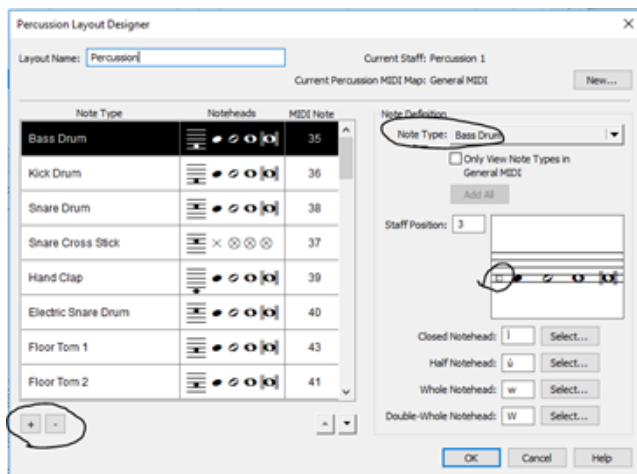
Percussion Layout Designer

Layout Name: Percussion

Current Staff: Percussion 1

Current Percussion MIDI Map: General MIDI

New...

| Note Type | Noteheads | MIDI Note |
|---|---|---|
| Bass Drum | | 35 |
| Kick Drum | | 36 |
| Snare Drum | | 38 |
| Snare Cross Stick | | 37 |
| Hand Clap | | 39 |
| Electric Snare Drum | | 40 |
| Floor Tom 1 | | 43 |
| Floor Tom 2 | | 41 |

+ -

Note Definition

Note Type: Bass Drum

Only View Note Types in General MIDI

Add All

Staff Position: 3

Closed Notehead: ] Select...

Half Notehead: ú Select...

Whole Notehead: w Select...

Double-Whole Notehead: W Select...

OK Cancel Help